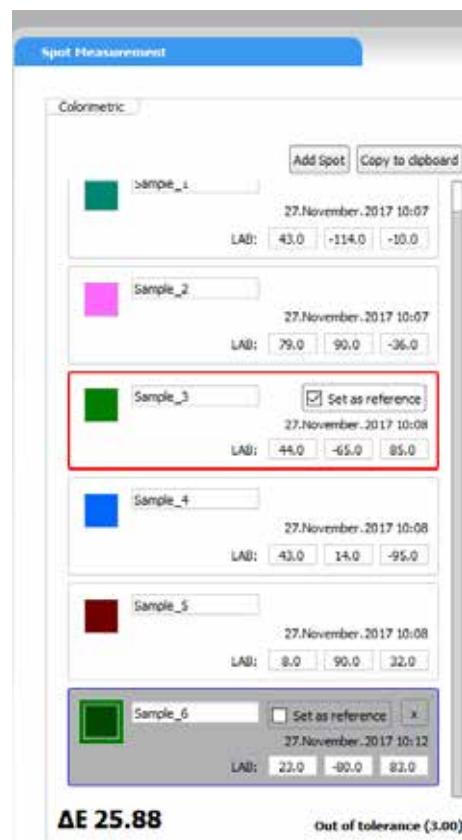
Spot Measurement

Colorimetric

Add Spot Copy to clipboard

Sample_1
27.November.2017 10:07
LAB: 43.0 -114.0 -10.0

Sample_2
27.November.2017 10:07
LAB: 79.0 90.0 -36.0

Sample_3 ☑ Set as reference
27.November.2017 10:08
LAB: 44.0 -65.0 85.0

Sample_4
27.November.2017 10:08
LAB: 43.0 14.0 -95.0

Sample_5
27.November.2017 10:08
LAB: 8.0 90.0 32.0

Sample_6 ☐ Set as reference x
27.November.2017 10:12
LAB: 22.0 -80.0 83.0

ΔE 25.88

Out of tolerance (3.00)